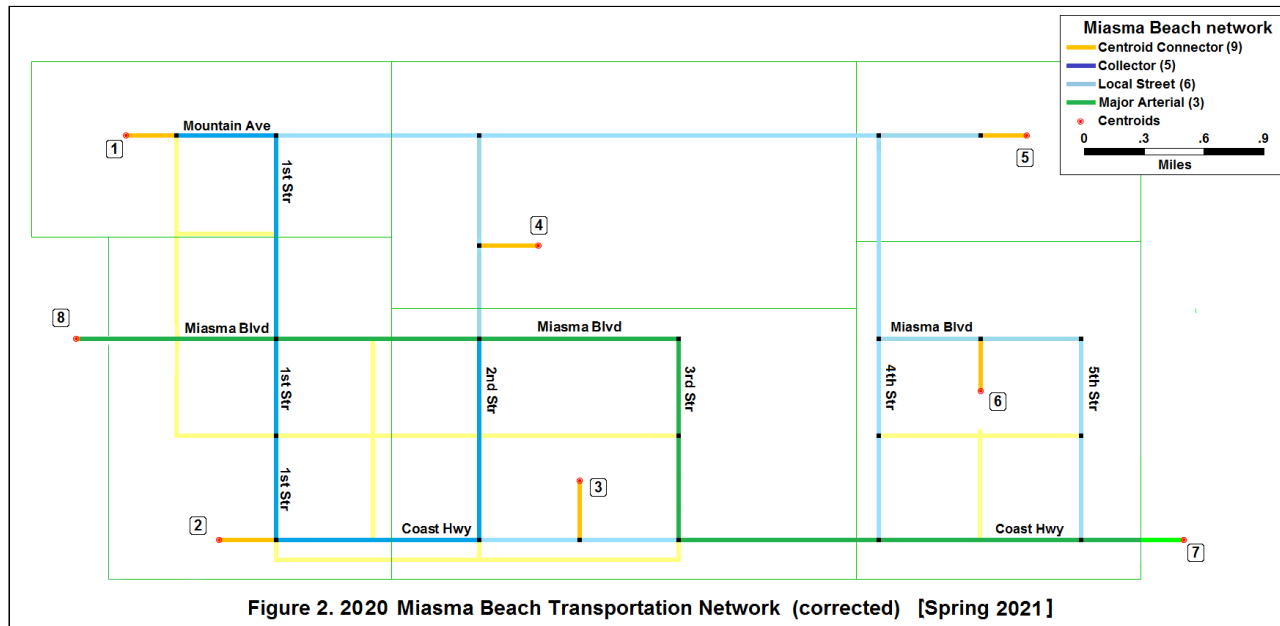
Miasma Beach network
Centroid Connector (9)
Collector (5)
Local Street (6)
Major Arterial (3)
Centroids
0 .3 .6 .9
Miles

Mountain Ave
1
1st Str
5
4
8
Miasma Blvd
Miasma Blvd
Miasma Blvd
1st Str
2nd Str
3rd Str
4th Str
6
5th Str
1st Str
3
2
Coast Hwy
Coast Hwy
7

Figure 2. 2020 Miasma Beach Transportation Network (corrected) [Spring 2021]